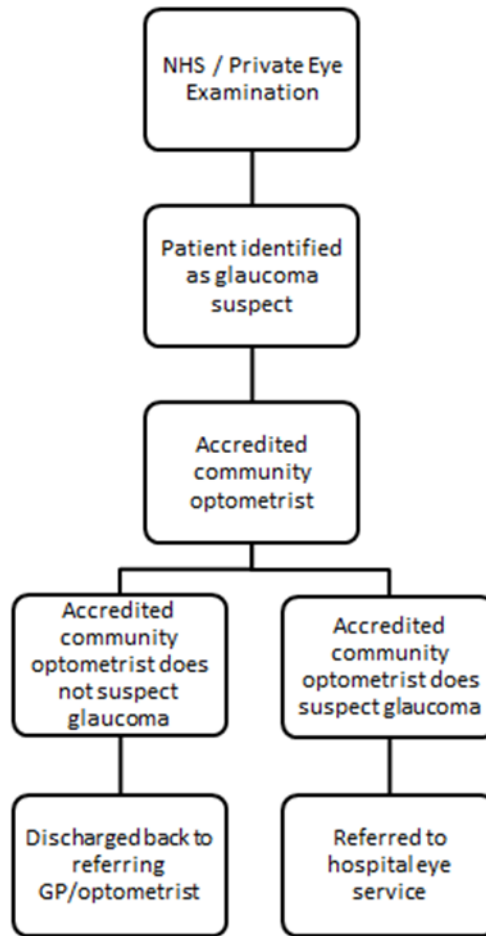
NHS / Private Eye Examination

Patient identified as glaucoma suspect

Accredited community optometrist

Accredited community optometrist does not suspect glaucoma

Accredited community optometrist does suspect glaucoma

Discharged back to referring GP/optometrist

Referred to hospital eye service